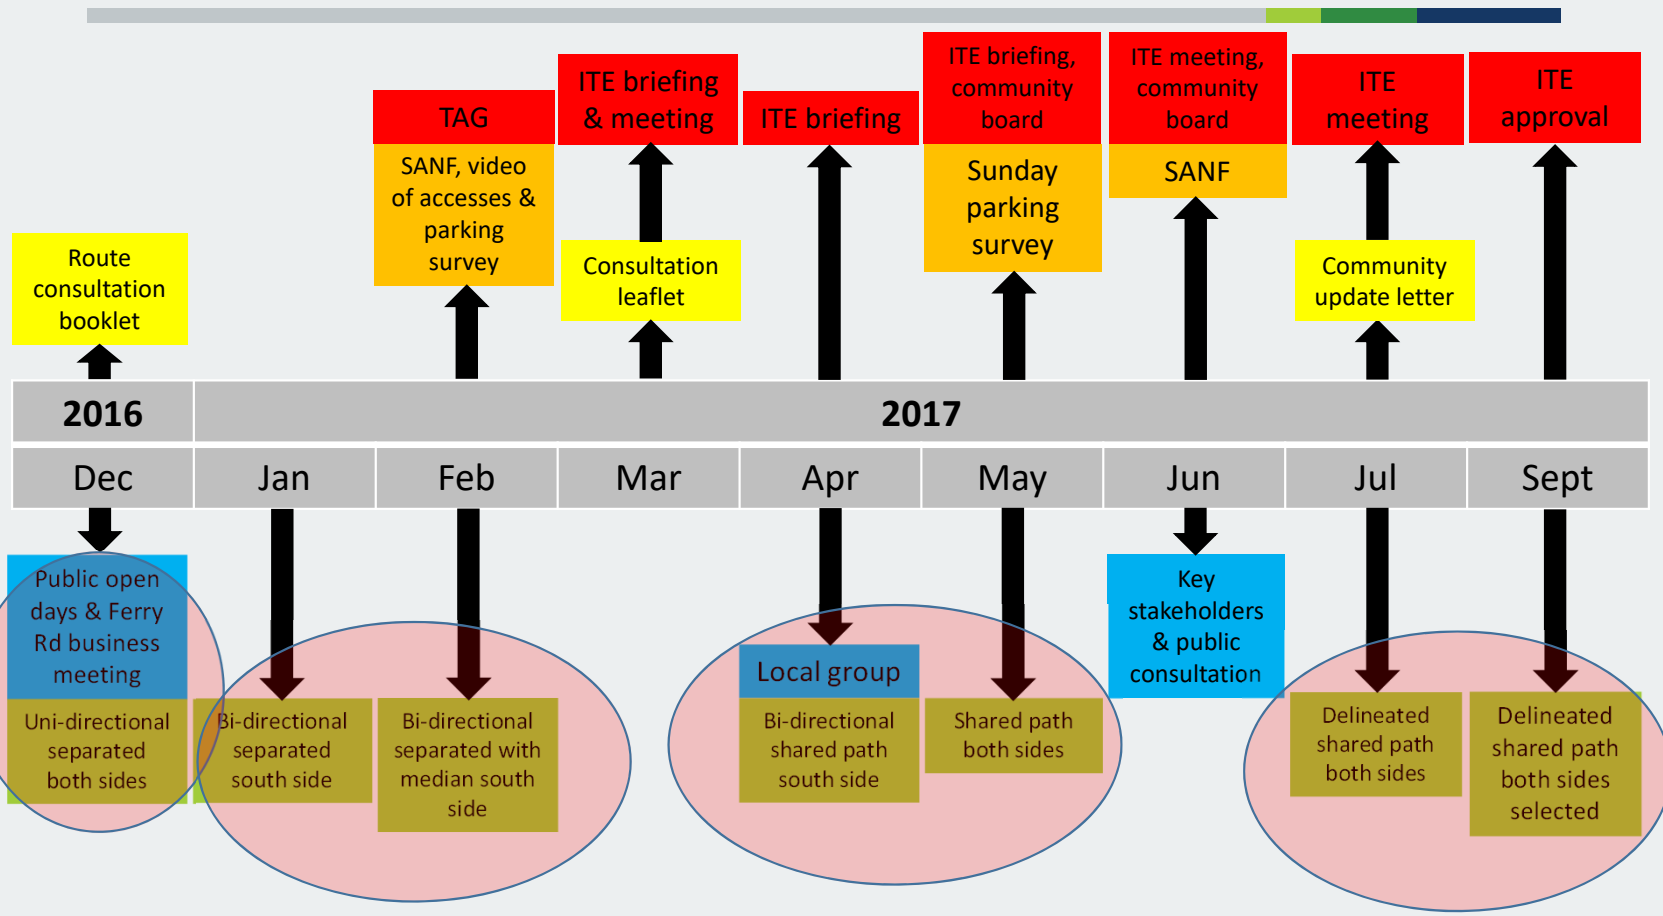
TAG

ITE briefing & meeting

ITE briefing

ITE briefing, community board

ITE meeting, community board

ITE meeting

ITE approval

SANF, video of accesses & parking survey

Sunday parking survey

SANF

Route consultation booklet

Consultation leaflet

Community update letter

2016

2017

| Dec | Jan | Feb | Mar | Apr | May | Jun | Jul | Sept |
|---|---|---|---|---|---|---|---|---|

Public open days & Ferry Rd business meeting

Uni-directional separated both sides

Bi-directional separated south side

Bi-directional separated with median south side

Local group

Bi-directional shared path south side

Shared path both sides

Key stakeholders & public consultation

Delineated shared path both sides

Delineated shared path both sides selected